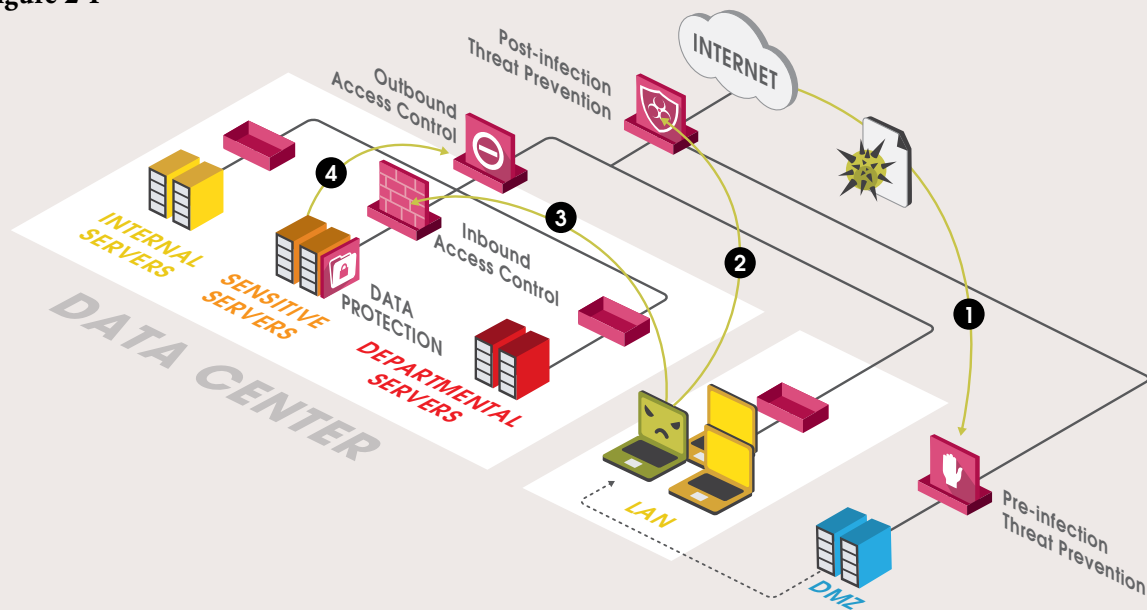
igure 2-1

Post-infection Threat Prevention

INTERNET

Outbound Access Control

4

3

2

1

INTERNAL SERVERS

SENSITIVE SERVERS

Inbound Access Control

DATA PROTECTION

DEPARTMENTAL SERVERS

DATA CENTER

LAN

DMZ

Pre-infection Threat Prevention